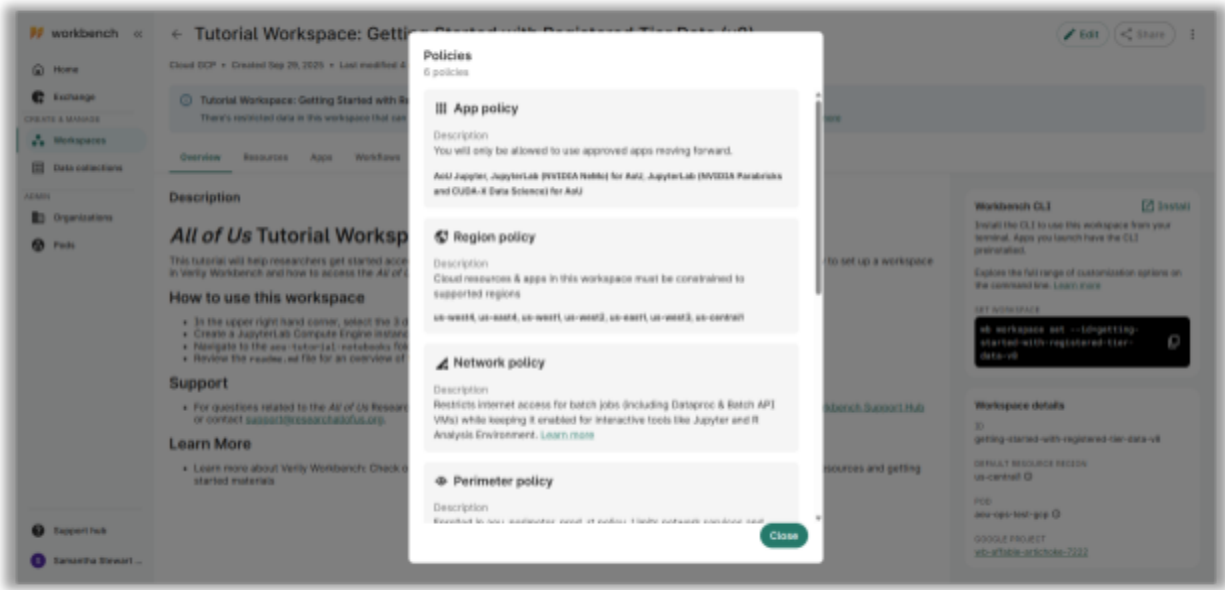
workbench

Home

Exchange

CREATE & MANAGE

Workspaces

Data collections

ADMIN

Organizations

Pods

Support hub

Samantha Stewart ...

← Tutorial Workspace: Getti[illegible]

Cloud GCP • Created Sep 29, 2025 • Last modified 4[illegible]

Tutorial Workspace: Getting Started with Re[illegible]

There's restricted data in this workspace that can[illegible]

Overview Resources Apps Workflows

Description

All of Us Tutorial Worksp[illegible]

This tutorial will help researchers get started acce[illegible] in Verily Workbench and how to access the All of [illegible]

How to use this workspace

• In the upper right hand corner, select the 3 d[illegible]
• Create a JupyterLab Compute Engine instanc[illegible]
• Navigate to the aou-tutorial-notebooks fol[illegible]
• Review the readme.md file for an overview of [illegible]

Support

• For questions related to the All of Us Research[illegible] or contact support@researchallofus.org.

Learn More

• Learn more about Verily Workbench: Check o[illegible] started materials

Edit Share

to set up a workspace

Workbench Support Hub

sources and getting

Workbench CLI

Install

Install the CLI to use this workspace from your terminal. Apps you launch have the CLI preinstalled.

Explore the full range of customization options on the command line. Learn more

SET WORKSPACE

wb workspace set --id=getting-started-with-registered-tier-data-v8

Workspace details

ID

getting-started-with-registered-tier-data-v8

DEFAULT RESOURCE REGION

us-central1

POD

aou-rps-test-gcp

GOOGLE PROJECT

wb-affable-artichoke-7222

Policies
6 policies

App policy

Description
You will only be allowed to use approved apps moving forward.

AoU Jupyter, JupyterLab (NVIDIA NeMo) for AoU, JupyterLab (NVIDIA Parabricks and CUDA-X Data Science) for AoU

Region policy

Description
Cloud resources & apps in this workspace must be constrained to supported regions

us-west4, us-east4, us-west1, us-west2, us-east1, us-west3, us-central1

Network policy

Description
Restricts internet access for batch jobs (including Dataproc & Batch API VMs) while keeping it enabled for interactive tools like Jupyter and R Analysis Environment. Learn more

Perimeter policy

Description
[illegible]

Close